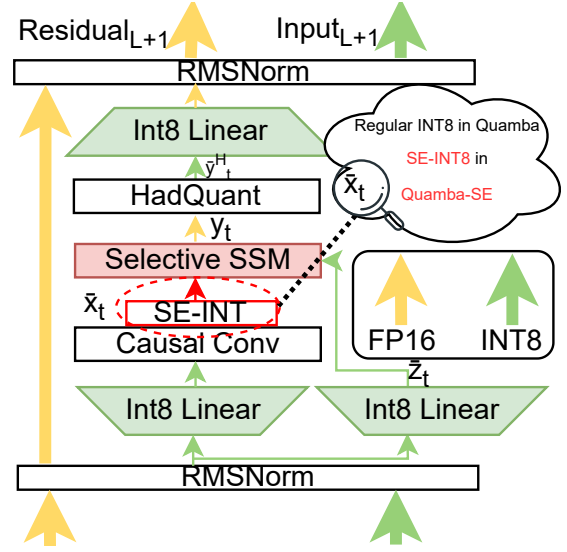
$\text{Residual}_{L+1}$

$\text{Input}_{L+1}$

RMSNorm

Int8 Linear

$\bar{y}^H_t$

HadQuant

$y_t$

Selective SSM

$\bar{x}_t$

SE-INT

Causal Conv

Int8 Linear

Int8 Linear

RMSNorm

Regular INT8 in Quamba

SE-INT8 in

Quamba-SE

$\bar{x}_t$

FP16

INT8

$\bar{z}_t$